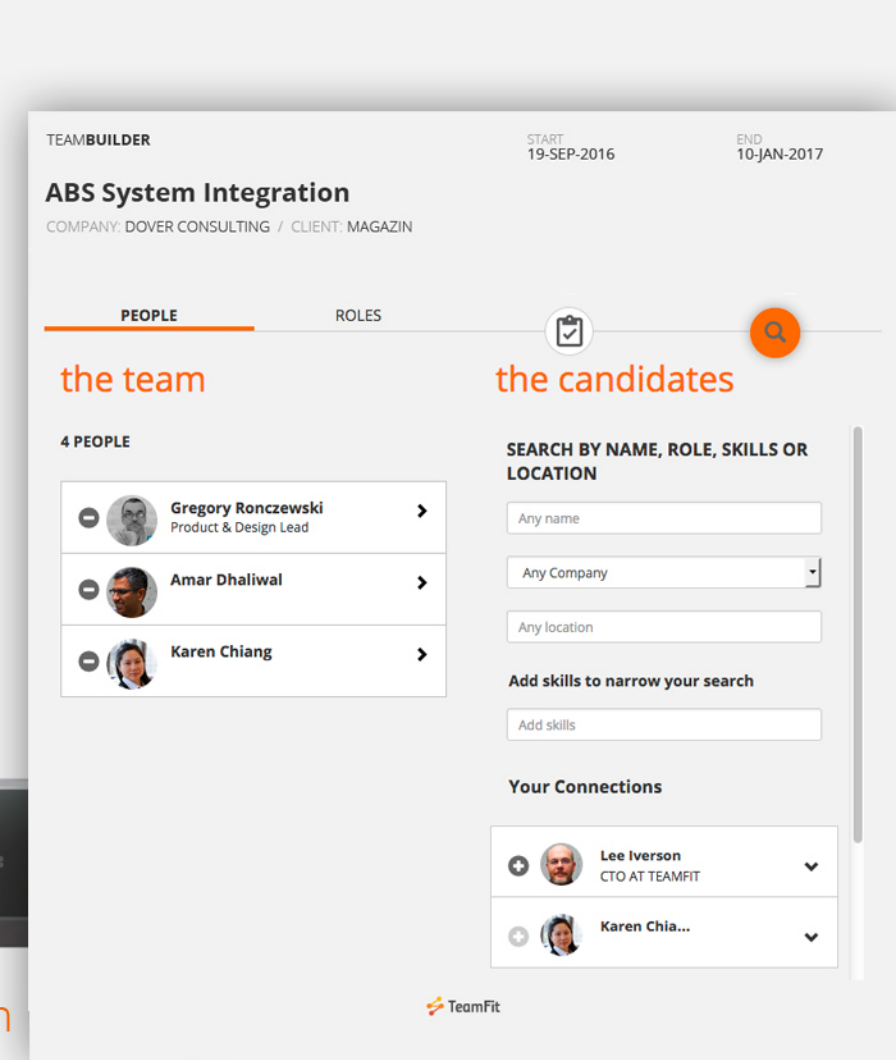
TEAMBUILDER

START
19-SEP-2016

END
10-JAN-2017

ABS System Integration

COMPANY: DOVER CONSULTING / CLIENT: MAGAZIN

PEOPLE

ROLES

the team

4 PEOPLE

Gregory Ronczewski
Product & Design Lead

Amar Dhaliwal

Karen Chiang

the candidates

SEARCH BY NAME, ROLE, SKILLS OR LOCATION

Any name

Any Company

Any location

Add skills to narrow your search

Add skills

Your Connections

Lee Iverson
CTO AT TEAMFIT

Karen Chia...

TeamFit